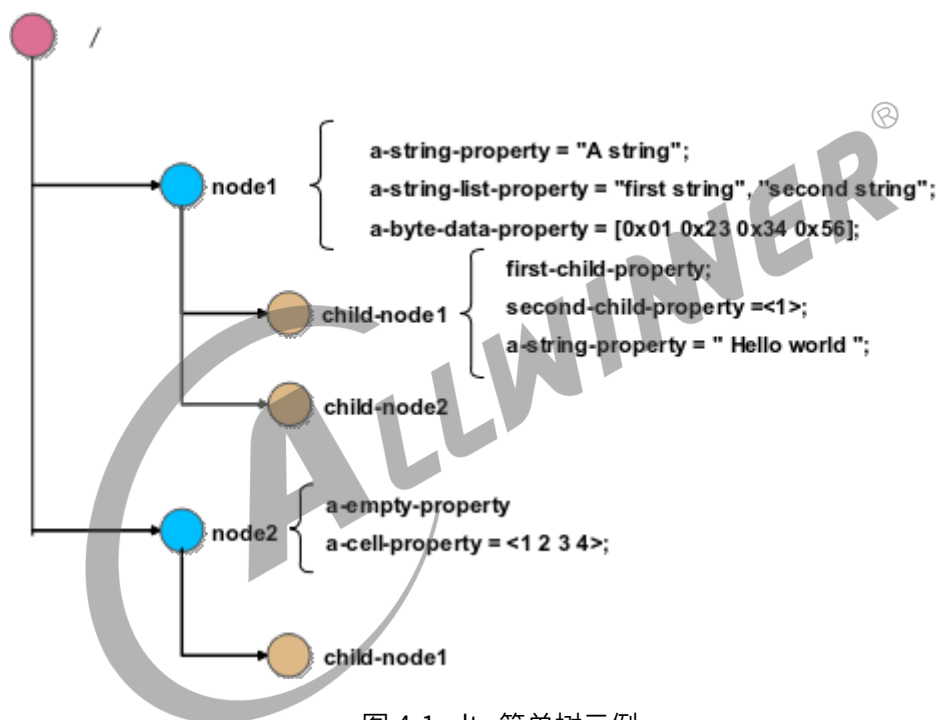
/

node1

a-string-property = "A string";

a-string-list-property = "first string", "second string";

a-byte-data-property = [0x01 0x23 0x34 0x56];

child-node1

first-child-property;

second-child-property =<1>;

a-string-property = " Hello world ";

child-node2

node2

a-empty-property

a-cell-property = <1 2 3 4>;

child-node1

ALLWINNER ®

图 4-1: dts 简单树示例